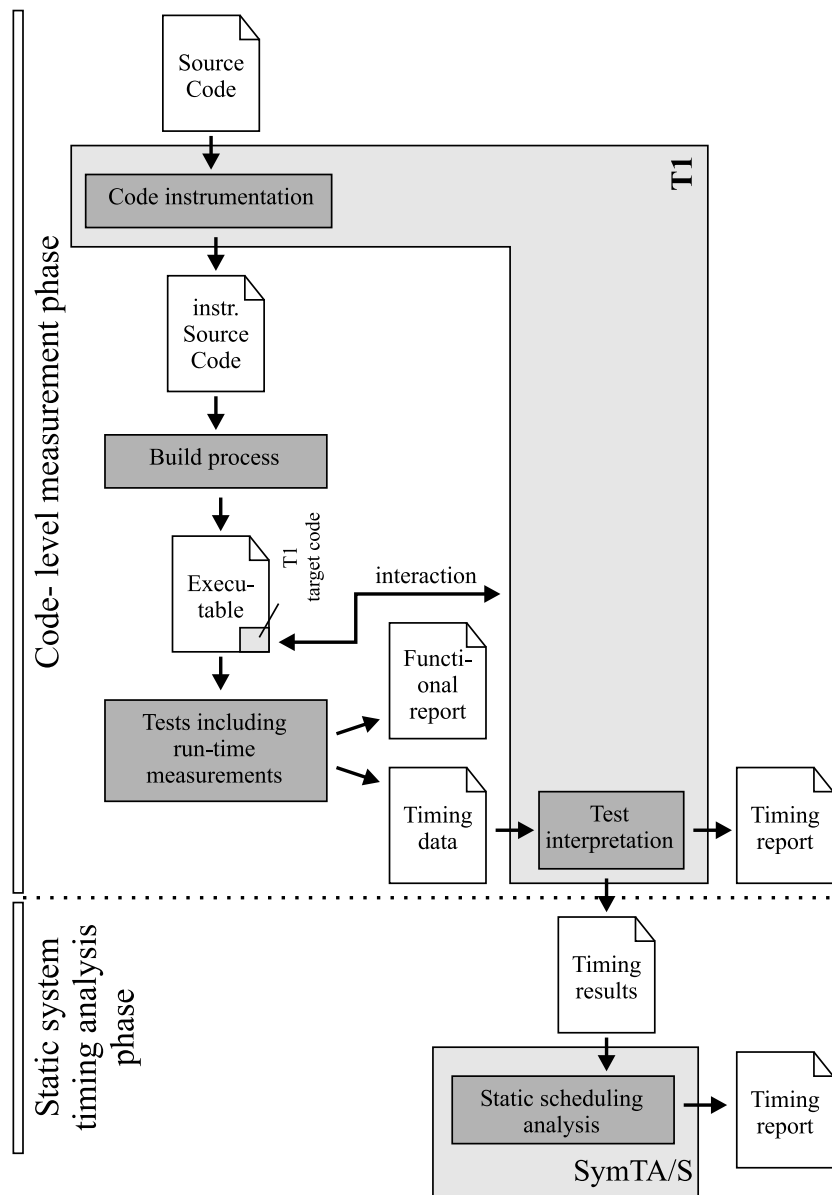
Code- level measurement phase

Source Code

T1

Code instrumentation

instr. Source Code

Build process

Executable

T1 target code

interaction

Functional report

Tests including run-time measurements

Timing data

Test interpretation

Timing report

Static system timing analysis phase

Timing results

Static scheduling analysis

Timing report

SymTA/S